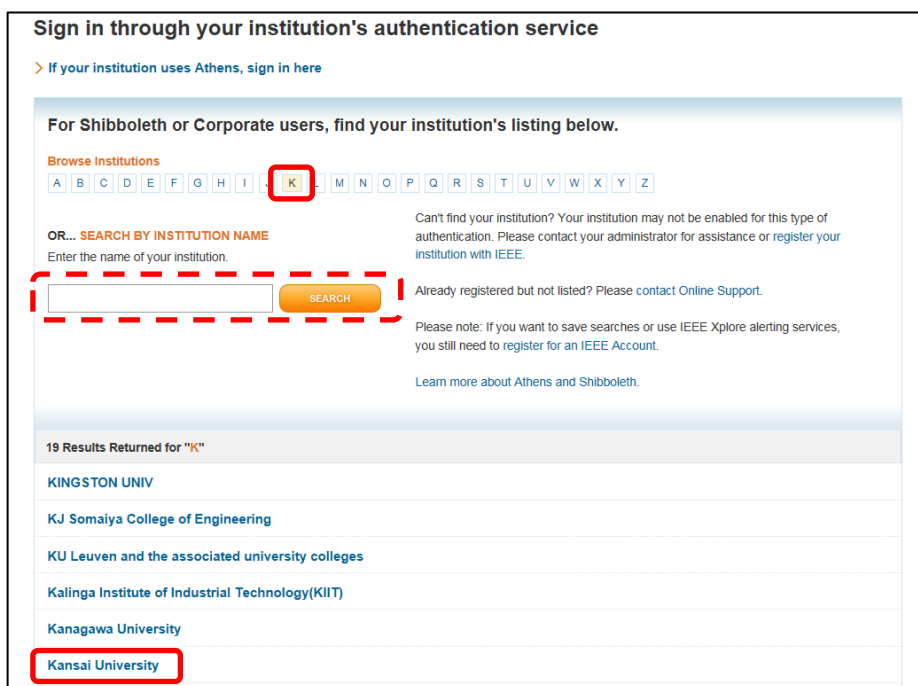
Sign in through your institution's authentication service

> If your institution uses Athens, sign in here

For Shibboleth or Corporate users, find your institution's listing below.

Browse Institutions

A B C D E F G H I J K L M N O P Q R S T U V W X Y Z

OR... SEARCH BY INSTITUTION NAME

Enter the name of your institution.

SEARCH

Can't find your institution? Your institution may not be enabled for this type of authentication. Please contact your administrator for assistance or register your institution with IEEE.

Already registered but not listed? Please contact Online Support.

Please note: If you want to save searches or use IEEE Xplore alerting services, you still need to register for an IEEE Account.

Learn more about Athens and Shibboleth.

19 Results Returned for "K"

KINGSTON UNIV

KJ Somaiya College of Engineering

KU Leuven and the associated university colleges

Kalinga Institute of Industrial Technology(KIIT)

Kanagawa University

Kansai University